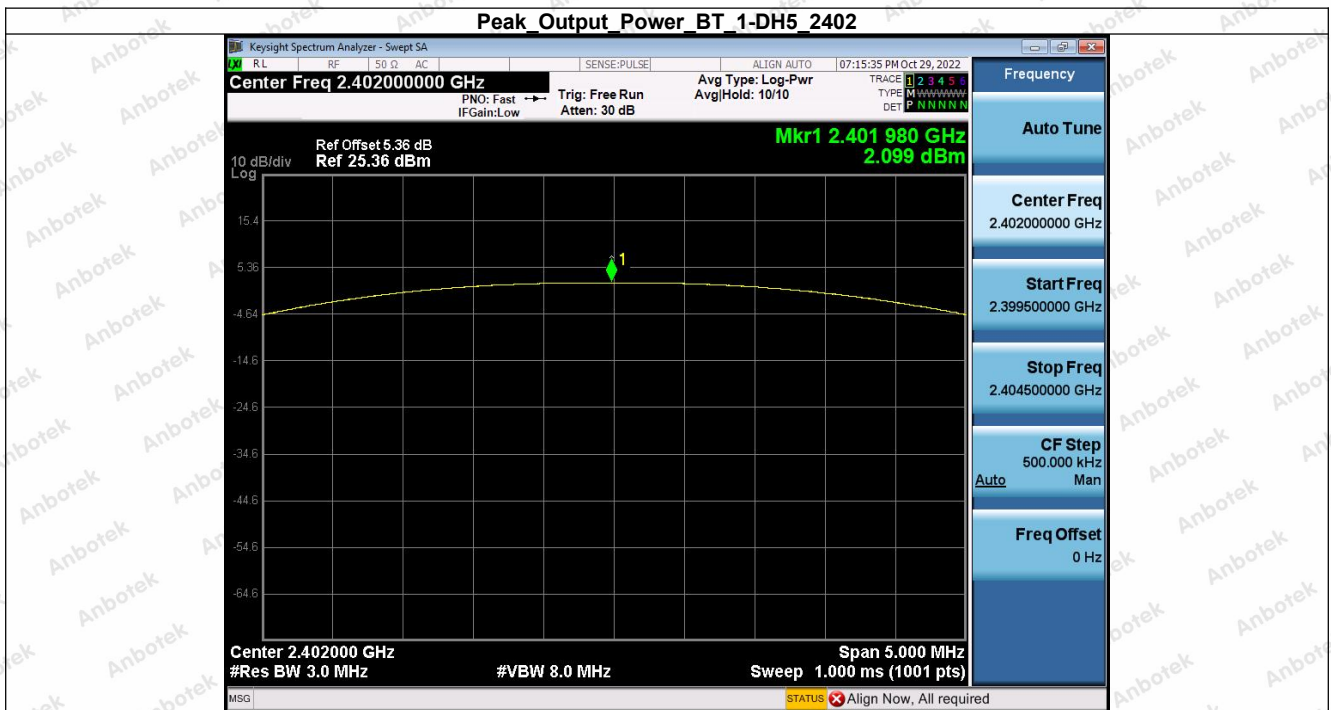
Peak_Output_Power_BT_1-DH5_2402

Keysight Spectrum Analyzer - Swept SA

RL RF 50 Ω AC SENSE:PULSE ALIGN AUTO 07:15:35 PM Oct 29, 2022

Center Freq 2.402000000 GHz

PNO: Fast

IFGain:Low

Trig: Free Run

Atten: 30 dB

Avg Type: Log-Pwr

Avg|Hold: 10/10

TRACE 1 2 3 4 5 6

TYPE M WWWWW

DET P N N N N N

Frequency

Ref Offset 5.36 dB

10 dB/div Ref 25.36 dBm

Log

Mkr1 2.401 980 GHz

2.099 dBm

15.4

5.36

-4.64

-14.6

-24.6

-34.6

-44.6

-54.6

-64.6

1

Center 2.402000 GHz

#Res BW 3.0 MHz

#VBW 8.0 MHz

Span 5.000 MHz

Sweep 1.000 ms (1001 pts)

Auto Tune

Center Freq

2.402000000 GHz

Start Freq

2.399500000 GHz

Stop Freq

2.404500000 GHz

CF Step

500.000 kHz

Auto Man

Freq Offset

0 Hz

MSG

STATUS Align Now, All required

Anbotek